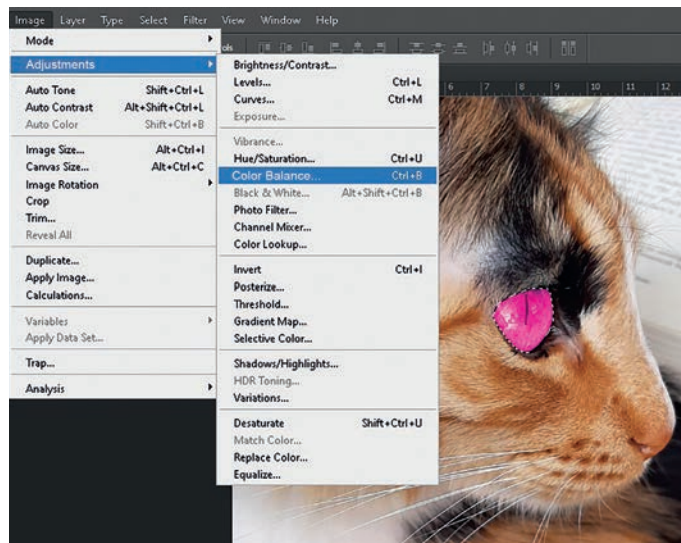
Image Layer Type Select Filter View Window Help

Mode
Adjustments
Auto Tone Shift+Ctrl+L
Auto Contrast Alt+Shift+Ctrl+L
Auto Color Shift+Ctrl+B
Image Size... Alt+Ctrl+I
Canvas Size... Alt+Ctrl+C
Image Rotation
Crop
Trim...
Reveal All
Duplicate...
Apply Image...
Calculations...
Variables
Apply Data Set...
Trap...
Analysis

Brightness/Contrast...
Levels... Ctrl+L
Curves... Ctrl+M
Exposure...
Vibrance...
Hue/Saturation... Ctrl+U
Color Balance... Ctrl+B
Black & White... Alt+Shift+Ctrl+B
Photo Filter...
Channel Mixer...
Color Lookup...
Invert Ctrl+I
Posterize...
Threshold...
Gradient Map...
Selective Color...
Shadows/Highlights...
HDR Toning...
Variations...
Desaturate Shift+Ctrl+U
Match Color...
Replace Color...
Equalize...

ols
6 7 8 9 10 11 12